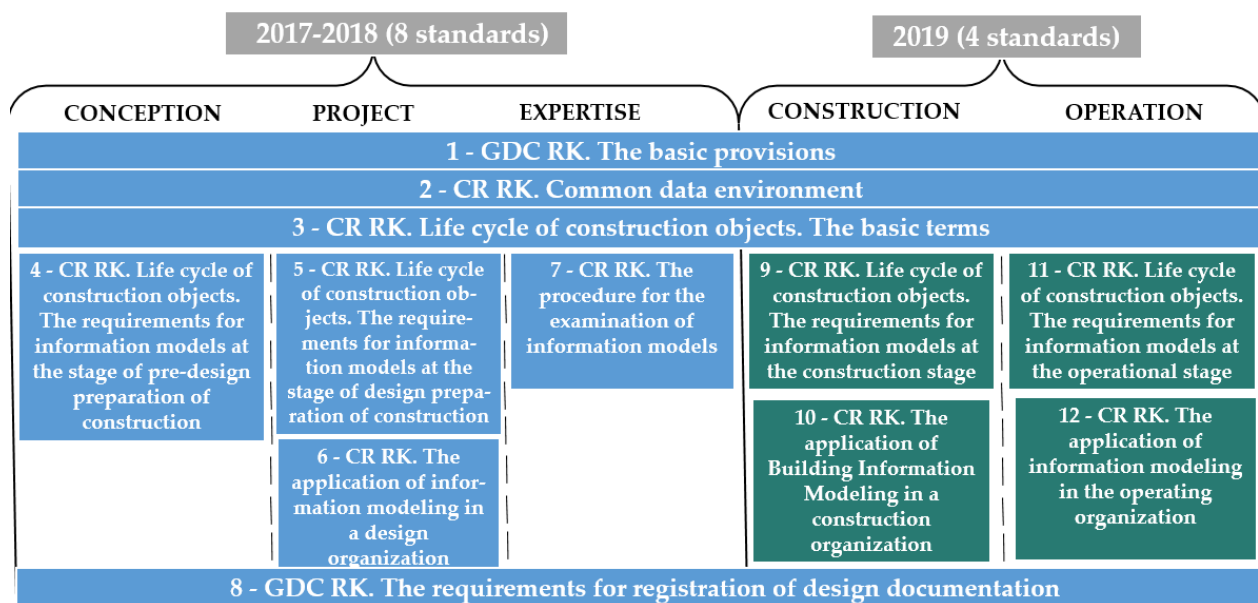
2017-2018 (8 standards)

2019 (4 standards)

CONCEPTION

PROJECT

EXPERTISE

CONSTRUCTION

OPERATION

1 - GDC RK. The basic provisions

2 - CR RK. Common data environment

3 - CR RK. Life cycle of construction objects. The basic terms

4 - CR RK. Life cycle of construction objects. The requirements for information models at the stage of pre-design preparation of construction

5 - CR RK. Life cycle of construction objects. The requirements for information models at the stage of design preparation of construction

6 - CR RK. The application of information modeling in a design organization

7 - CR RK. The procedure for the examination of information models

9 - CR RK. Life cycle of construction objects. The requirements for information models at the construction stage

10 - CR RK. The application of Building Information Modeling in a construction organization

11 - CR RK. Life cycle of construction objects. The requirements for information models at the operational stage

12 - CR RK. The application of information modeling in the operating organization

8 - GDC RK. The requirements for registration of design documentation